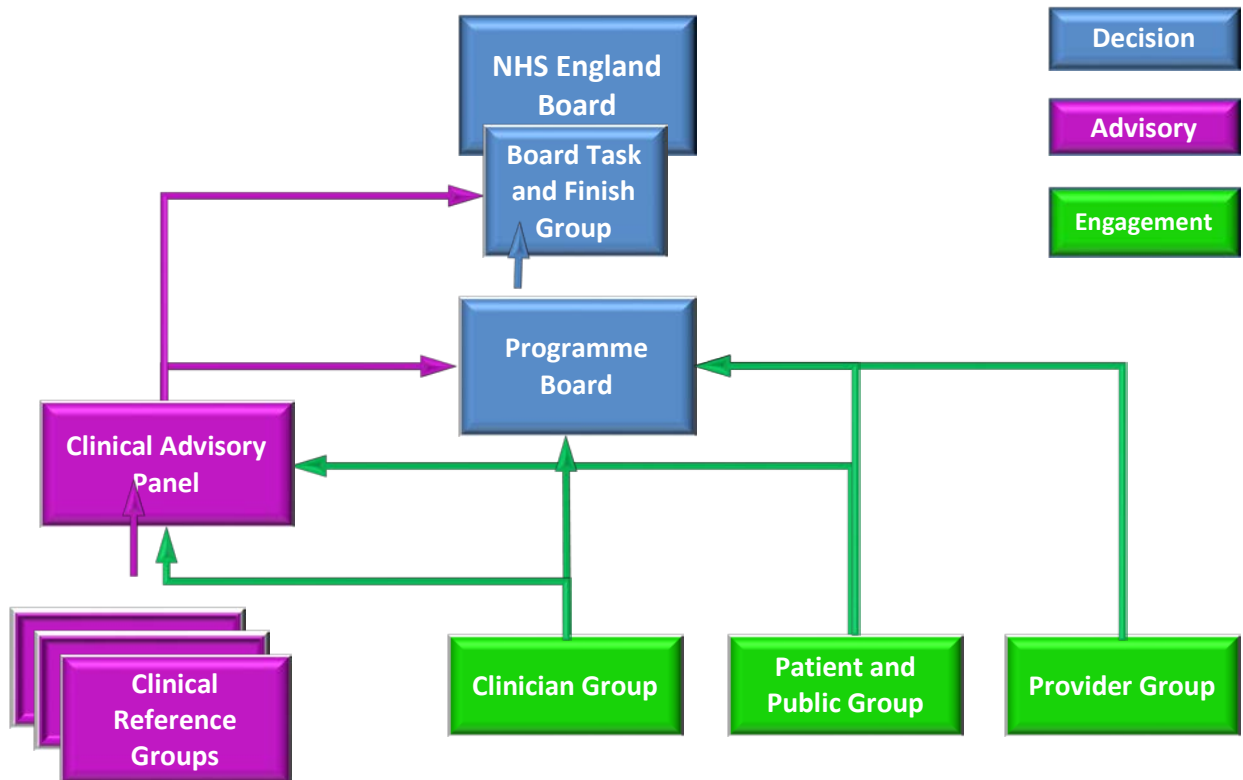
NHS England Board

Board Task and Finish Group

Decision

Advisory

Engagement

Programme Board

Clinical Advisory Panel

Clinical Reference Groups

Clinician Group

Patient and Public Group

Provider Group